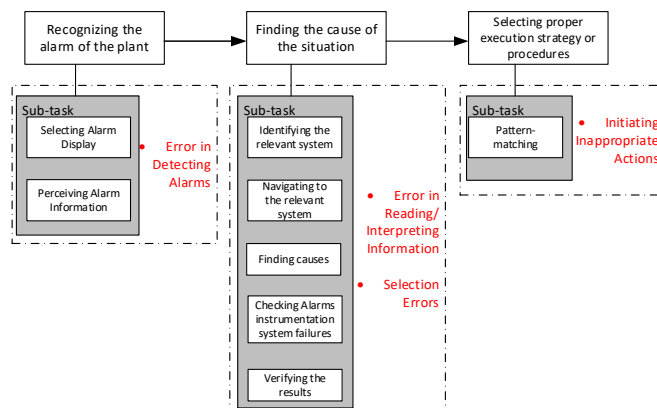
Recognizing the alarm of the plant

Finding the cause of the situation

Selecting proper execution strategy or procedures

Sub-task

Selecting Alarm Display

Perceiving Alarm Information

Error in Detecting Alarms

Sub-task

Identifying the relevant system

Navigating to the relevant system

Finding causes

Checking Alarms instrumentation system failures

Verifying the results

Error in Reading/ Interpreting Information

Selection Errors

Sub-task

Pattern-matching

Initiating Inappropriate Actions